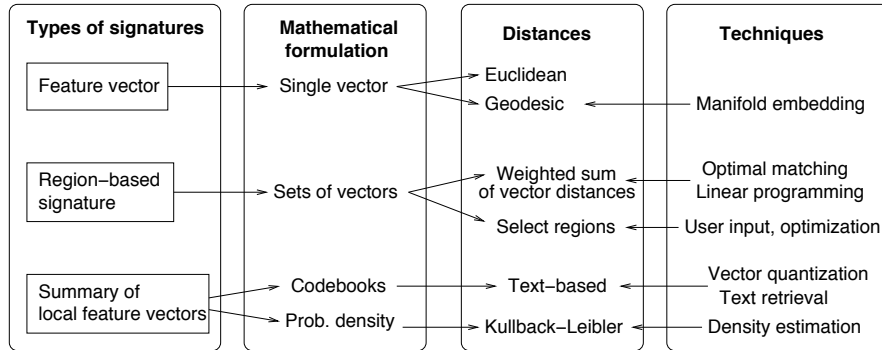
Types of signatures

Feature vector

Region−based signature

Summary of local feature vectors

Mathematical formulation

Single vector

Sets of vectors

Codebooks

Prob. density

Distances

Euclidean

Geodesic

Weighted sum of vector distances

Select regions

Text−based

Kullback−Leibler

Techniques

Manifold embedding

Optimal matching
Linear programming

User input, optimization

Vector quantization
Text retrieval

Density estimation